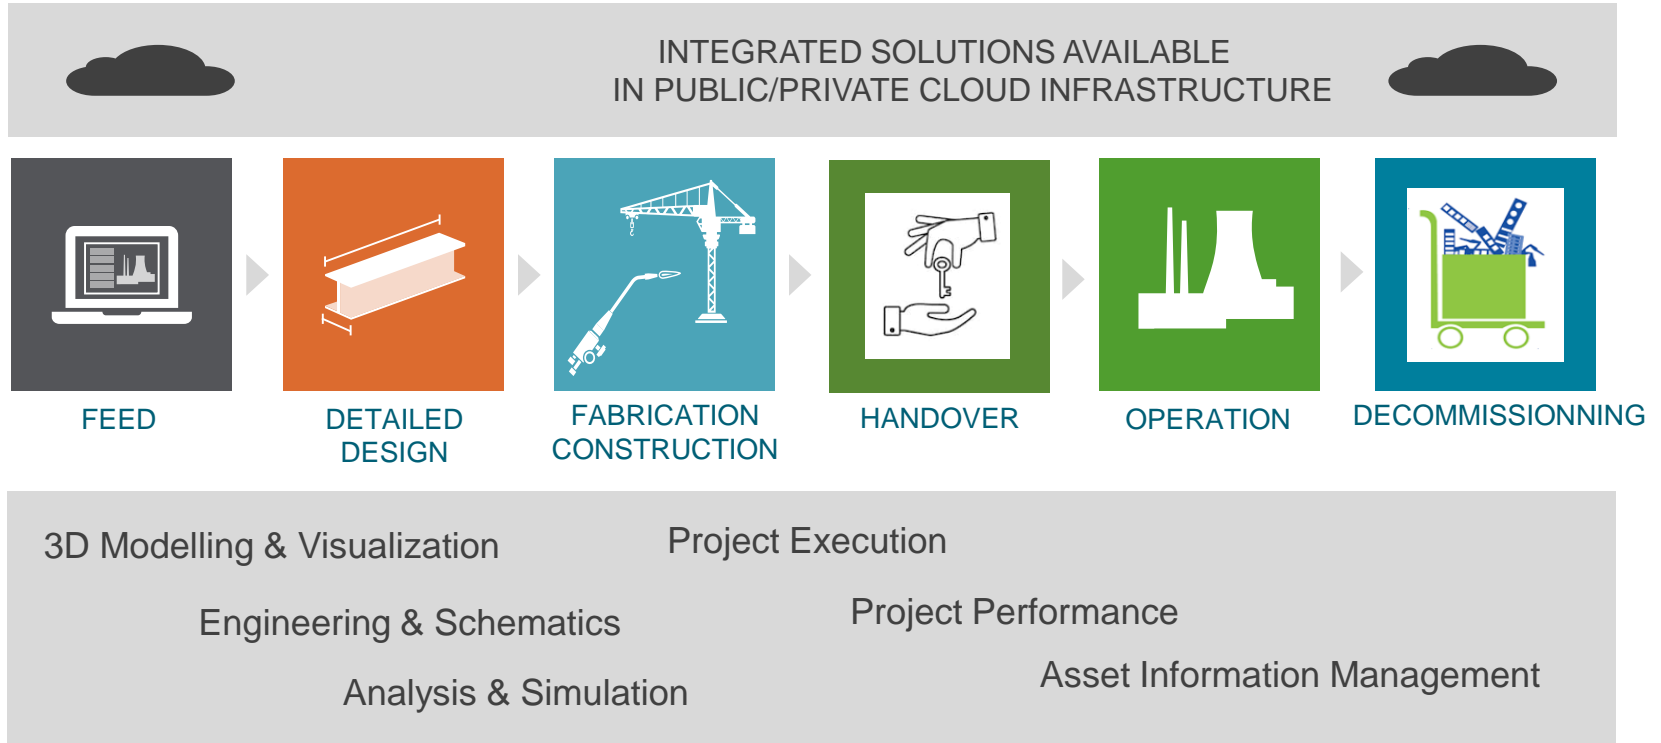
INTEGRATED SOLUTIONS AVAILABLE
IN PUBLIC/PRIVATE CLOUD INFRASTRUCTURE

FEED

DETAILED DESIGN

FABRICATION CONSTRUCTION

HANDOVER

OPERATION

DECOMMISSIONNING

3D Modelling & Visualization

Project Execution

Engineering & Schematics

Project Performance

Analysis & Simulation

Asset Information Management